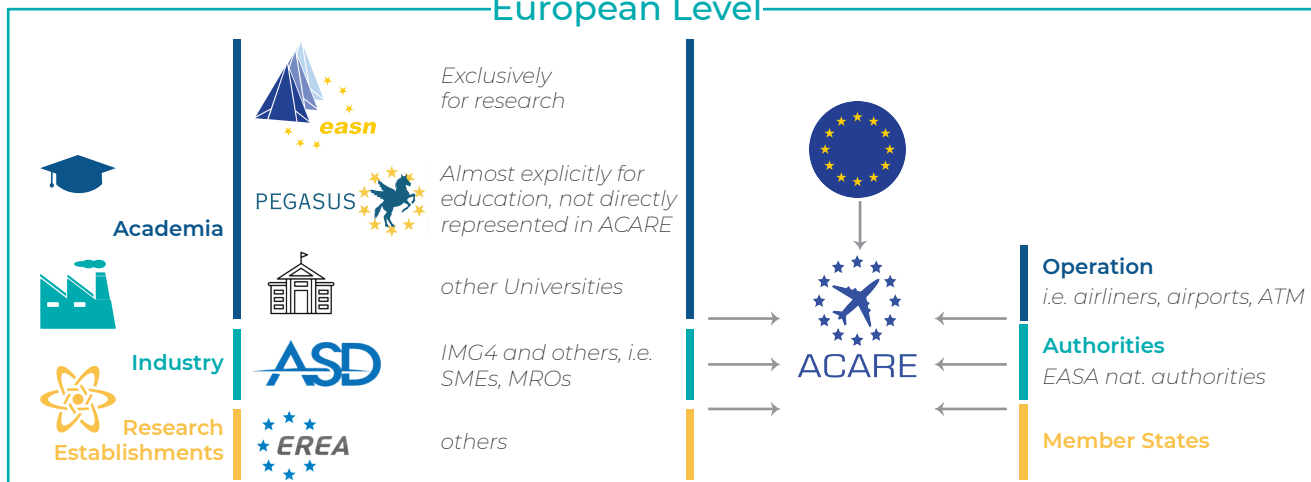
European Level

easn

Exclusively for research

PEGASUS

Almost explicitly for education, not directly represented in ACARE

Academia

other Universities

Industry

ASD

IMG4 and others, i.e. SMEs, MROs

Research Establishments

EREA

others

ACARE

Operation
i.e. airliners, airports, ATM

Authorities
EASA nat. authorities

Member States